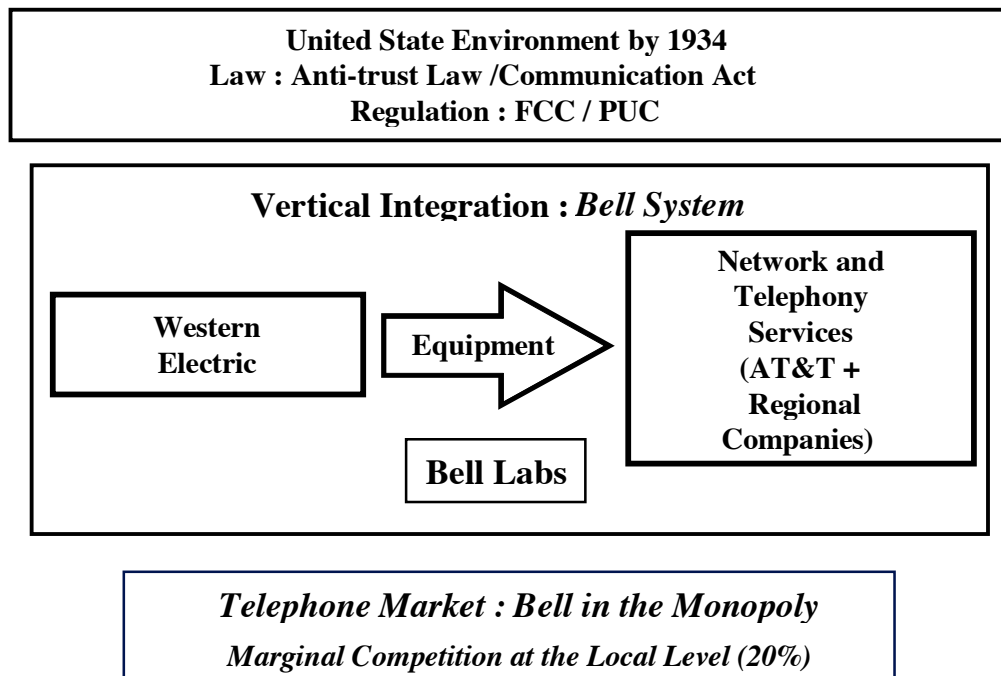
United State Environment by 1934
Law : Anti-trust Law /Communication Act
Regulation : FCC / PUC

Vertical Integration : Bell System

Western Electric

Equipment

Network and Telephony Services (AT&T + Regional Companies)

Bell Labs

Telephone Market : Bell in the Monopoly
Marginal Competition at the Local Level (20%)